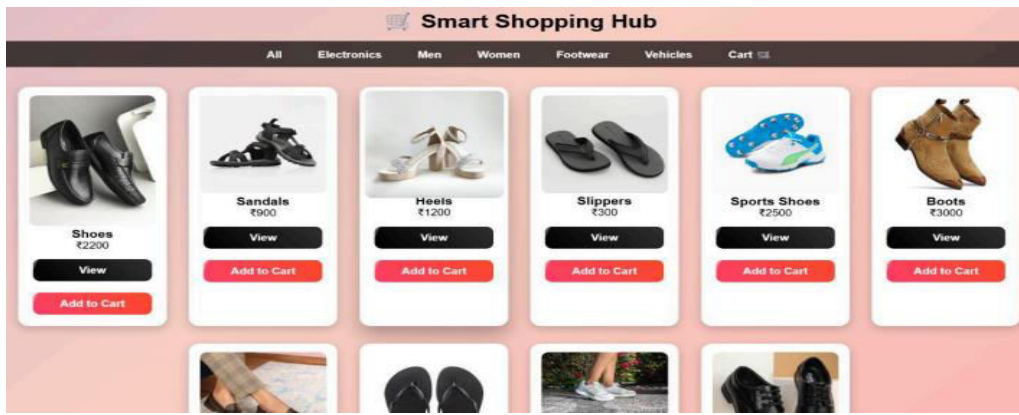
Smart Shopping Hub

All Electronics Men Women Footwear Vehicles Cart

Shoes
₹2200
View
Add to Cart

Sandals
₹900
View
Add to Cart

Heels
₹1200
View
Add to Cart

Slippers
₹300
View
Add to Cart

Sports Shoes
₹2500
View
Add to Cart

Boots
₹3000
View
Add to Cart